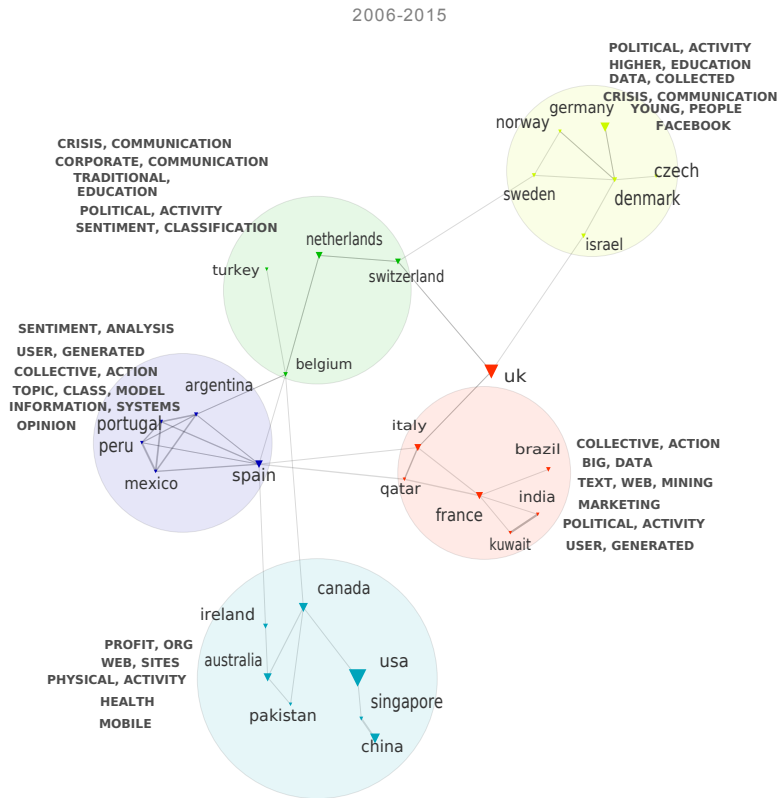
2006-2015

POLITICAL, ACTIVITY
HIGHER, EDUCATION
DATA, COLLECTED
CRISIS, COMMUNICATION
YOUNG, PEOPLE
FACEBOOK

germany
norway
czech
sweden
denmark
israel

CRISIS, COMMUNICATION
CORPORATE, COMMUNICATION
TRADITIONAL, EDUCATION
POLITICAL, ACTIVITY
SENTIMENT, CLASSIFICATION

netherlands
turkey
switzerland
belgium

uk

SENTIMENT, ANALYSIS
USER, GENERATED
COLLECTIVE, ACTION
TOPIC, CLASS, MODEL
INFORMATION, SYSTEMS
OPINION

argentina
portugal
peru
mexico
spain

italy
brazil
qatar
india
france
kuwait

COLLECTIVE, ACTION
BIG, DATA
TEXT, WEB, MINING
MARKETING
POLITICAL, ACTIVITY
USER, GENERATED

canada
ireland
PROFIT, ORG
WEB, SITES
PHYSICAL, ACTIVITY
HEALTH
MOBILE
australia
usa
singapore
pakistan
china